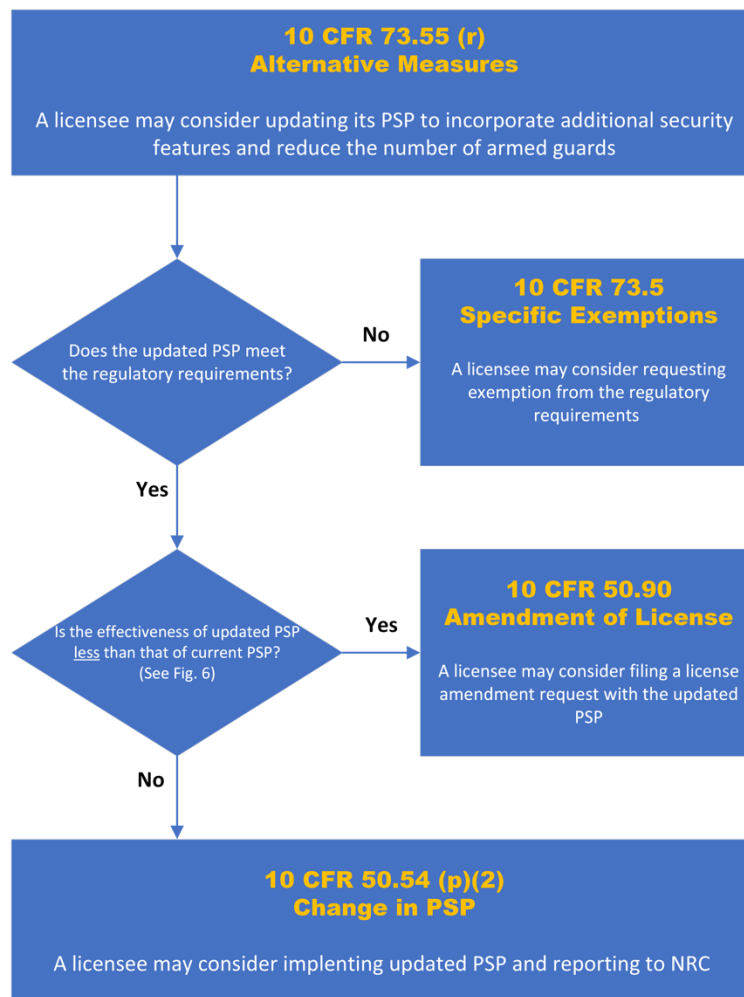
10 CFR 73.55 (r)
Alternative Measures

A licensee may consider updating its PSP to incorporate additional security features and reduce the number of armed guards

Does the updated PSP meet the regulatory requirements?

No

10 CFR 73.5
Specific Exemptions

A licensee may consider requesting exemption from the regulatory requirements

Yes

Is the effectiveness of updated PSP less than that of current PSP? (See Fig. 6)

Yes

10 CFR 50.90
Amendment of License

A licensee may consider filing a license amendment request with the updated PSP

No

10 CFR 50.54 (p)(2)
Change in PSP

A licensee may consider implenting updated PSP and reporting to NRC